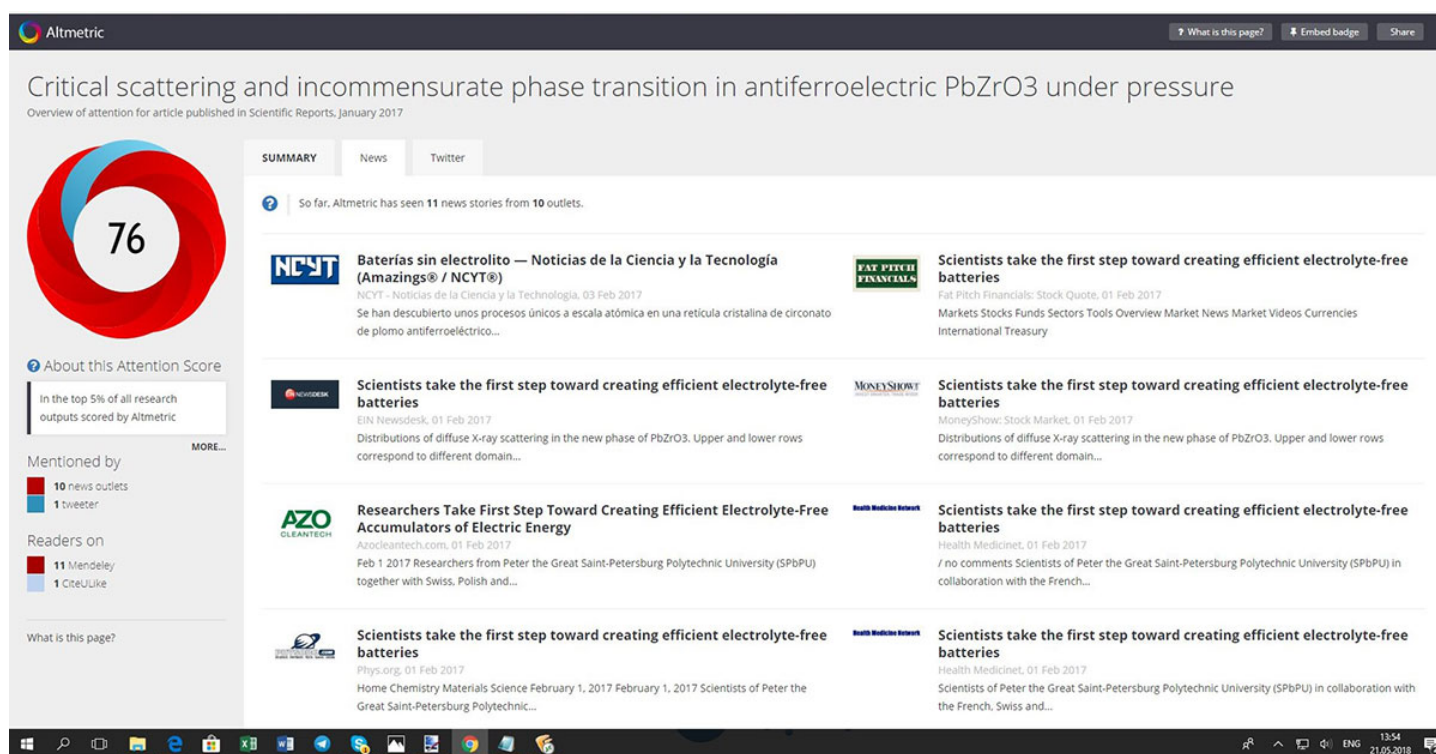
Altmetric

? What is this page? Embed badge Share

Critical scattering and incommensurate phase transition in antiferroelectric PbZrO3 under pressure

Overview of attention for article published in Scientific Reports, January 2017

76

About this Attention Score

In the top 5% of all research outputs scored by Altmetric

MORE...

Mentioned by

10 news outlets
1 tweeter

Readers on

11 Mendeley
1 CiteULike

What is this page?

SUMMARY News Twitter

So far, Altmetric has seen 11 news stories from 10 outlets.

NCYT

Baterías sin electrolito — Noticias de la Ciencia y la Tecnología (Amazings® / NCYT®)

NCYT - Noticias de la Ciencia y la Tecnología, 03 Feb 2017

Se han descubierto unos procesos únicos a escala atómica en una retícula cristalina de circonato de plomo antiferroeléctrico...

FAT PITCH FINANCIALS

Scientists take the first step toward creating efficient electrolyte-free batteries

Fat Pitch Financials: Stock Quote, 01 Feb 2017

Markets Stocks Funds Sectors Tools Overview Market News Market Videos Currencies International Treasury

NEWSDESK

Scientists take the first step toward creating efficient electrolyte-free batteries

EIN Newsdesk, 01 Feb 2017

Distributions of diffuse X-ray scattering in the new phase of PbZrO3. Upper and lower rows correspond to different domain...

MONEYSHOW

Scientists take the first step toward creating efficient electrolyte-free batteries

MoneyShow: Stock Market, 01 Feb 2017

Distributions of diffuse X-ray scattering in the new phase of PbZrO3. Upper and lower rows correspond to different domain...

AZO CLEANTECH

Researchers Take First Step Toward Creating Efficient Electrolyte-Free Accumulators of Electric Energy

Azocleantech.com, 01 Feb 2017

Feb 1 2017 Researchers from Peter the Great Saint-Petersburg Polytechnic University (SPbPU) together with Swiss, Polish and...

Health Medicine Network

Scientists take the first step toward creating efficient electrolyte-free batteries

Health Medicinet, 01 Feb 2017

/ no comments Scientists of Peter the Great Saint-Petersburg Polytechnic University (SPbPU) in collaboration with the French...

Scientists take the first step toward creating efficient electrolyte-free batteries

Phys.org, 01 Feb 2017

Home Chemistry Materials Science February 1, 2017 February 1, 2017 Scientists of Peter the Great Saint-Petersburg Polytechnic...

Health Medicine Network

Scientists take the first step toward creating efficient electrolyte-free batteries

Health Medicinet, 01 Feb 2017

Scientists of Peter the Great Saint-Petersburg Polytechnic University (SPbPU) in collaboration with the French, Swiss and...

ENG 13:54 21.05.2018